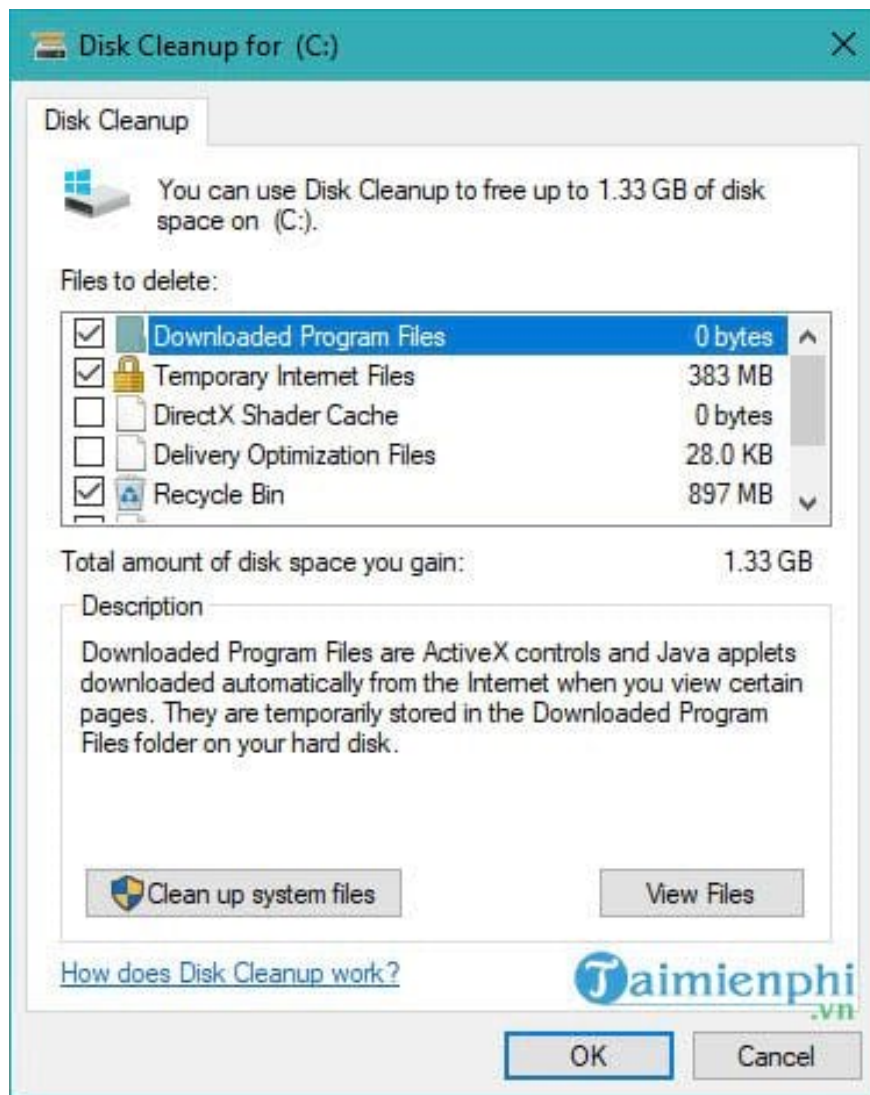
Disk Cleanup for (C:)

Disk Cleanup

You can use Disk Cleanup to free up to 1.33 GB of disk space on (C:).

Files to delete:

| | | |
|---|---|---|
| ☑ | Downloaded Program Files | 0 bytes |
| ☑ | Temporary Internet Files | 383 MB |
| ☐ | DirectX Shader Cache | 0 bytes |
| ☐ | Delivery Optimization Files | 28.0 KB |
| ☑ | Recycle Bin | 897 MB |

Total amount of disk space you gain: 1.33 GB

Description

Downloaded Program Files are ActiveX controls and Java applets downloaded automatically from the Internet when you view certain pages. They are temporarily stored in the Downloaded Program Files folder on your hard disk.

Clean up system files

View Files

How does Disk Cleanup work?

Taimienphi.vn

OK

Cancel